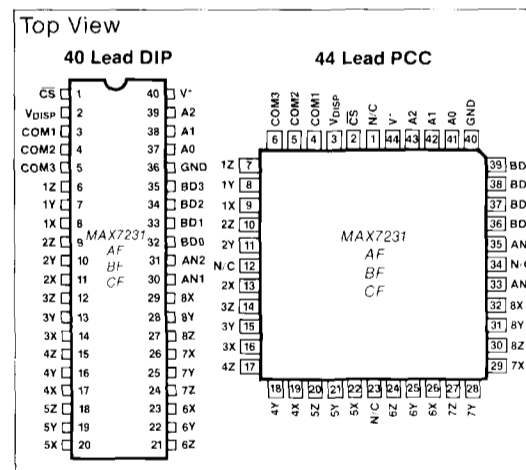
Top View

40 Lead DIP

$\overline{CS}$ 1 40 V+
VDISP 2 39 A2
COM1 3 38 A1
COM2 4 37 A0
COM3 5 36 GND
1Z 6 35 BD3
1Y 7 34 BD2
1X 8 33 BD1
2Z 9 32 BD0
2Y 10 31 AN2
2X 11 30 AN1
3Z 12 29 8X
3Y 13 28 8Y
3X 14 27 8Z
4Z 15 26 7X
4Y 16 25 7Y
4X 17 24 7Z
5Z 18 23 6X
5Y 19 22 6Y
5X 20 21 6Z

MAX7231
AF
BF
CF

44 Lead PCC

COM3 6
COM2 5
COM1 4
VDISP 3
$\overline{CS}$ 2
N/C 1
V+ 44
A2 43
A1 42
A0 41
GND 40

1Z 7
1Y 8
1X 9
2Z 10
2Y 11
N/C 12
2X 13
3Z 14
3Y 15
3X 16
4Z 17

39 BD
38 BD
37 BD
36 BD
35 AN
34 N/C
33 AN
32 8X
31 8Y
30 8Z
29 7X

MAX7231
AF
BF
CF

18 4Y
19 4X
20 5Z
21 5Y
22 5X
23 N/C
24 6Z
25 6Y
26 6X
27 7Z
28 7Y